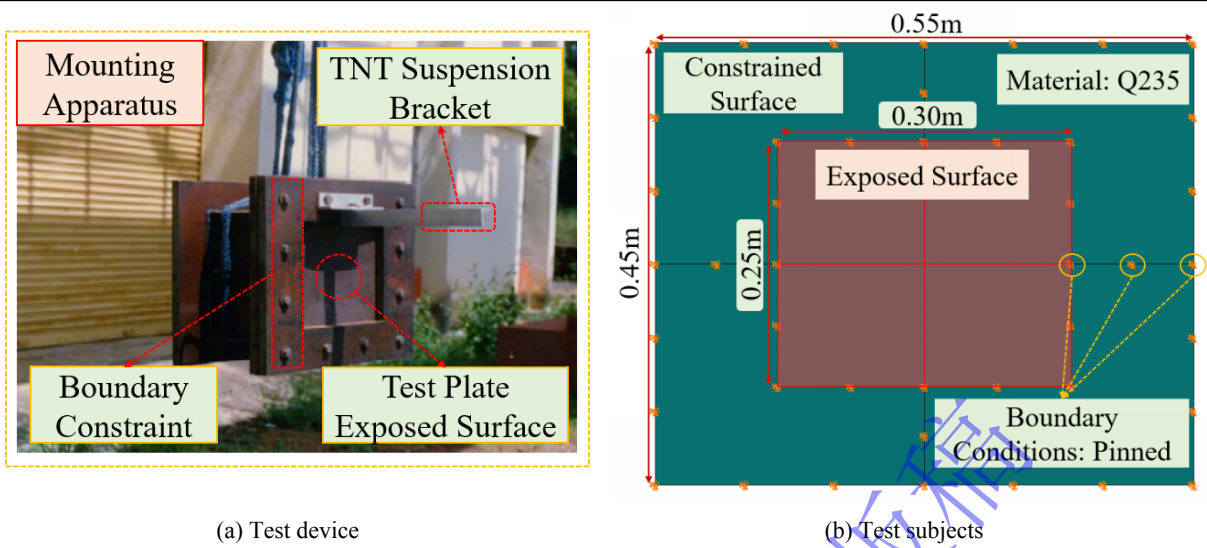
Mounting Apparatus

TNT Suspension Bracket

Boundary Constraint

Test Plate Exposed Surface

(a) Test device

0.55m

Constrained Surface

Material: Q235

0.30m

Exposed Surface

0.45m

0.25m

Boundary Conditions: Pinned

(b) Test subjects